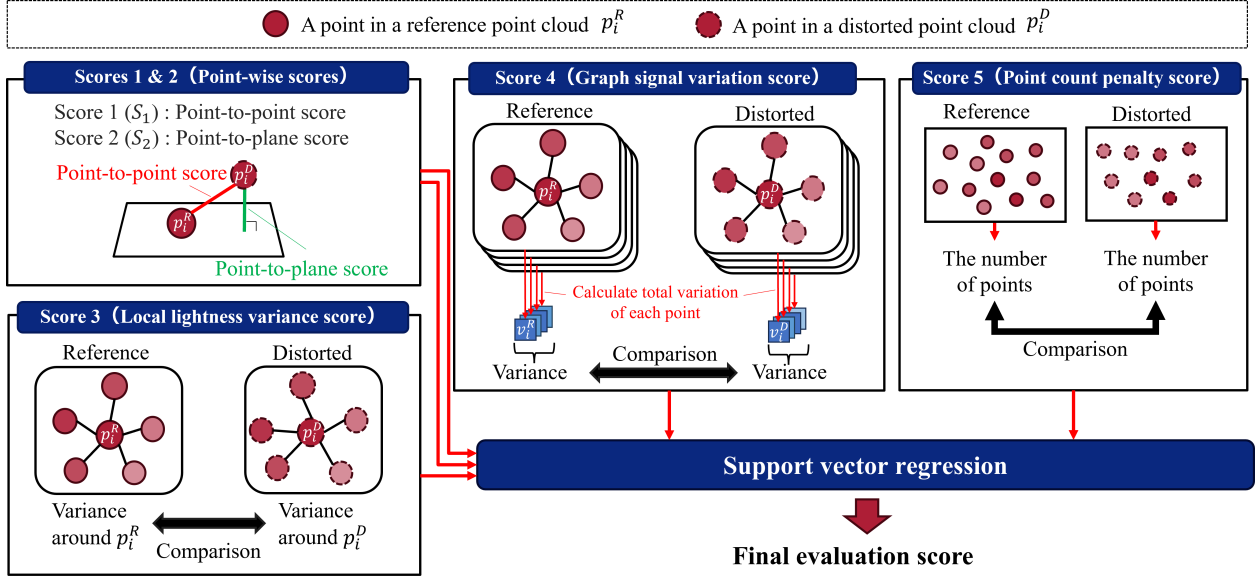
A point in a reference point cloud $p_i^R$ A point in a distorted point cloud $p_i^D$

Scores 1 & 2（Point-wise scores）

Score 1 ($S_1$) : Point-to-point score
Score 2 ($S_2$) : Point-to-plane score

Point-to-point score $p_i^D$ $p_i^R$

Point-to-plane score

Score 3（Local lightness variance score）

Reference

Distorted

$p_i^R$ $p_i^D$

Variance around $p_i^R$

Variance around $p_i^D$

Comparison

Score 4（Graph signal variation score）

Reference

Distorted

$p_i^R$ $p_i^D$

Calculate total variation of each point

$v_i^R$ $v_i^D$

Variance

Comparison

Variance

Score 5（Point count penalty score）

Reference

Distorted

The number of points

The number of points

Comparison

Support vector regression

Final evaluation score